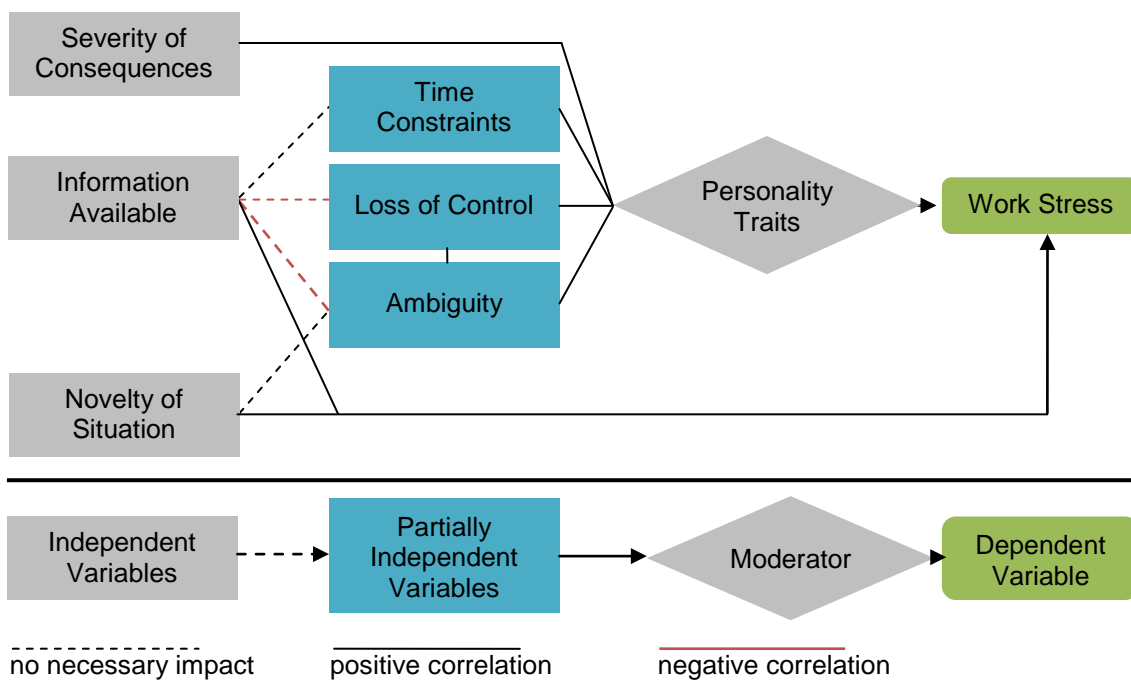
Severity of Consequences

Time Constraints

Information Available

Loss of Control

Personality Traits

Work Stress

Ambiguity

Novelty of Situation

Independent Variables

Partially Independent Variables

Moderator

Dependent Variable

no necessary impact

positive correlation

negative correlation